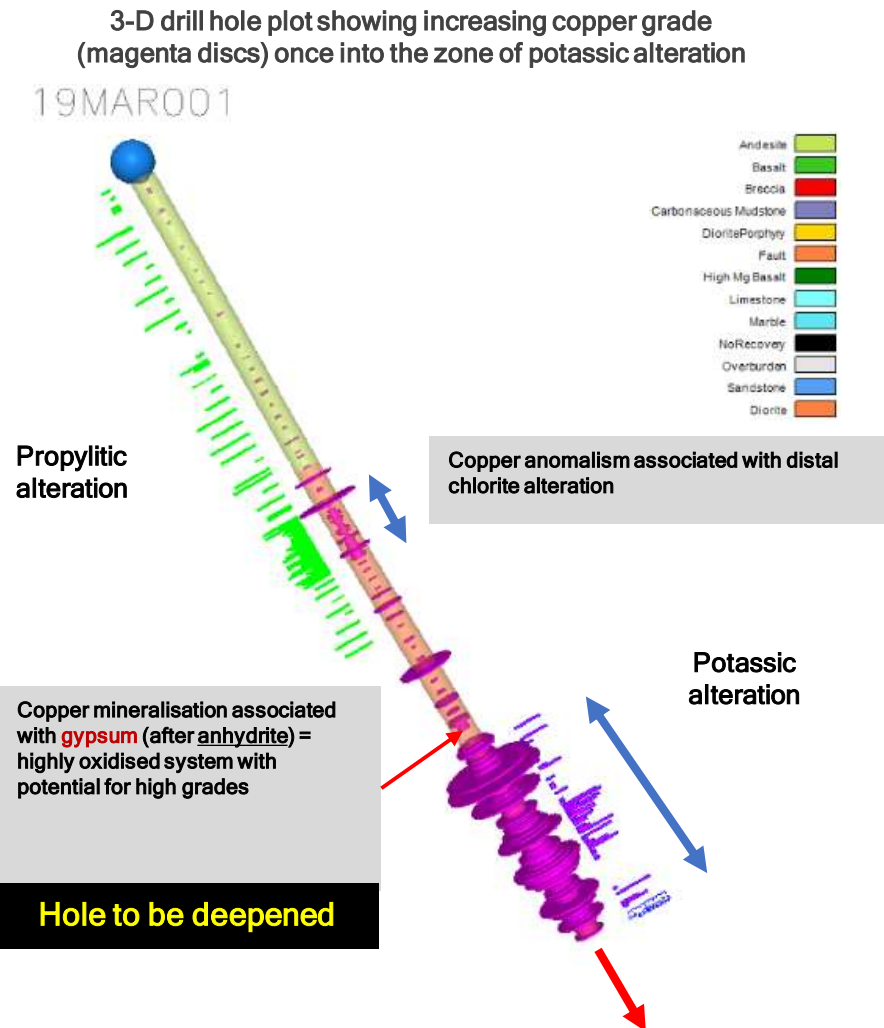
3-D drill hole plot showing increasing copper grade (magenta discs) once into the zone of potassic alteration

19MAR001

Andesite
Basalt
Breccia
Carbonaceous Mudstone
DioritePorphyry
Fault
High Mg Basalt
Limestone
Marble
NoRecovery
Overburden
Sandstone
Diorite

Propylitic alteration

Copper anomalism associated with distal chlorite alteration

Potassic alteration

Copper mineralisation associated with gypsum (after anhydrite) = highly oxidised system with potential for high grades

Hole to be deepened